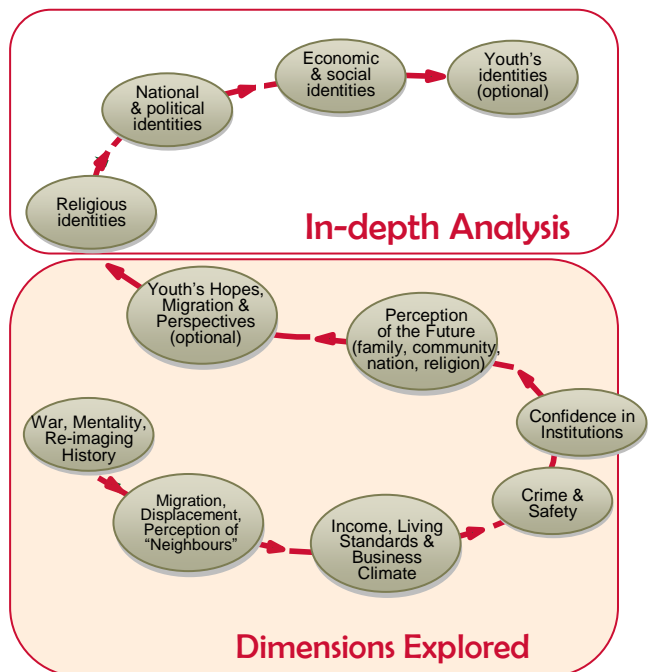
Religious identities

National & political identities

Economic & social identities

Youth's identities (optional)

In-depth Analysis

War, Mentality, Re-imaging History

Migration, Displacement, Perception of "Neighbours"

Income, Living Standards & Business Climate

Crime & Safety

Confidence in Institutions

Perception of the Future (family, community, nation, religion)

Youth's Hopes, Migration & Perspectives (optional)

Dimensions Explored